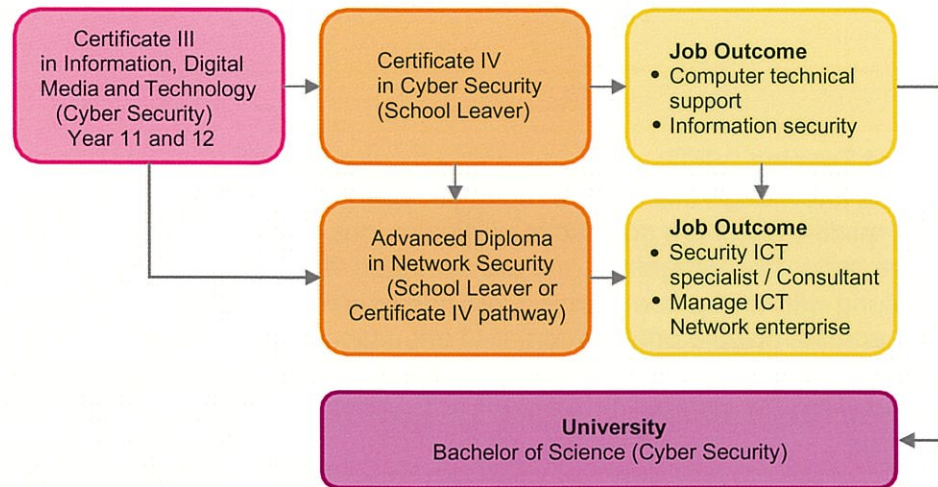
Certificate III in Information, Digital Media and Technology (Cyber Security) Year 11 and 12

Certificate IV in Cyber Security (School Leaver)

Job Outcome
• Computer technical support
• Information security

Advanced Diploma in Network Security (School Leaver or Certificate IV pathway)

Job Outcome
• Security ICT specialist / Consultant
• Manage ICT Network enterprise

University
Bachelor of Science (Cyber Security)